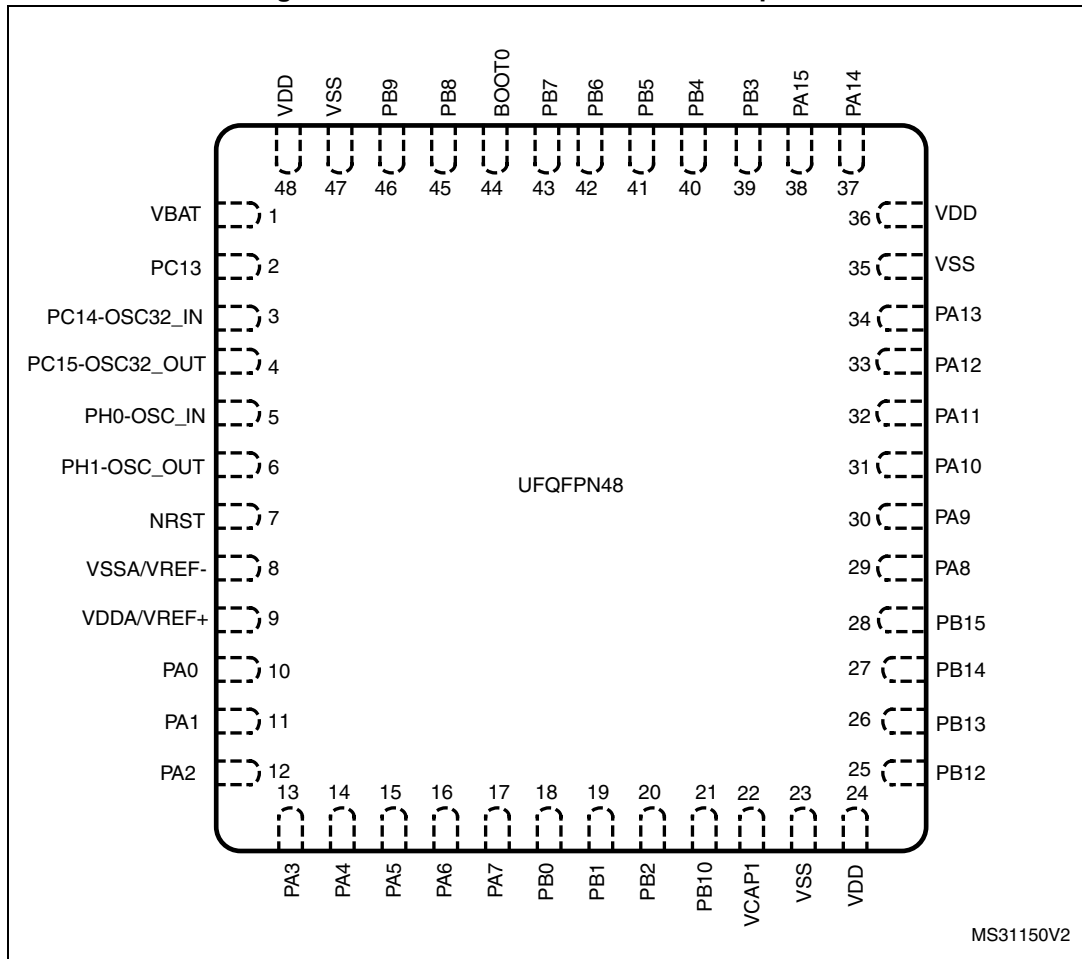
VDD VSS PB9 PB8 BOOT0 PB7 PB6 PB5 PB4 PB3 PA15 PA14

48 47 46 45 44 43 42 41 40 39 38 37

VBAT 1
PC13 2
PC14-OSC32_IN 3
PC15-OSC32_OUT 4
PH0-OSC_IN 5
PH1-OSC_OUT 6
NRST 7
VSSA/VREF- 8
VDDA/VREF+ 9
PA0 10
PA1 11
PA2 12

36 VDD
35 VSS
34 PA13
33 PA12
32 PA11
31 PA10
30 PA9
29 PA8
28 PB15
27 PB14
26 PB13
25 PB12

UFQFPN48

13 14 15 16 17 18 19 20 21 22 23 24

PA3 PA4 PA5 PA6 PA7 PB0 PB1 PB2 PB10 VCAP1 VSS VDD

MS31150V2